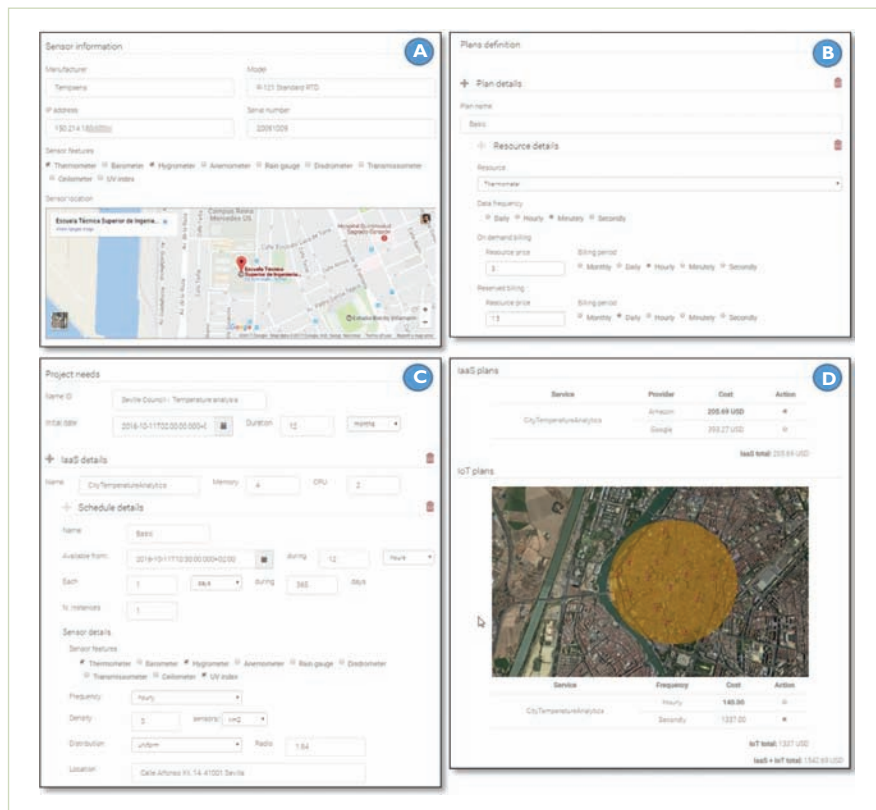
A

Sensor information

Manufacturer
Temperia

Model
R-121 Standard RTD

IP address
150.214.180.000

Serial number
20091009

Sensor features
Thermometer Barometer Hygrometer Anemometer Rain gauge Disdrometer Transmissometer Ceilometer UV index

Sensor location

Escuela Técnica Superior de Ingeniería

B

Plans definition

Plan details

Plan name
Basic

Resource details

Resource
Thermometer

Data frequency
Daily Hourly Minutely Secondly

On demand billing
Resource price
3
Billing period
Monthly Daily Hourly Minutely Secondly

Reserved billing
Resource price
1.5
Billing period
Monthly Daily Hourly Minutely Secondly

C

Project needs

Name ID
Seville Council - Temperature analysis

Initial date
2016-10-11T00:00:00.000+0
Duration
12
months

IaaS details

Name
CityTemperatureAnalytics
Memory
4
CPU
2

Schedule details

Name
Basic

Available from
2016-10-11T10:00:00.000+02:00
during
12
hours

Each
1
days
during
365
days

N. instances
1

Sensor details
Sensor features
Thermometer Barometer Hygrometer Anemometer Rain gauge Disdrometer Transmissometer Ceilometer UV index

Frequency
Hourly

Density
3
sensor(s)
km2

Distribution
uniform
Radio
1.64

Location
Calle Alfonso XII, 14, 41001 Sevilla

D

IaaS plans

| Service | Provider | Cost | Action |
|---|---|---|---|
| CityTemperatureAnalytics | Amazon | 205.69 USD | |
| | Google | 369.27 USD | |

IaaS total: 205.69 USD

IoT plans

| Service | Frequency | Cost | Action |
|---|---|---|---|
| CityTemperatureAnalytics | Hourly | 140.00 | |
| | Secondly | 1337.00 | |

IoT total: 1337 USD

IaaS + IoT total: 1542.69 USD